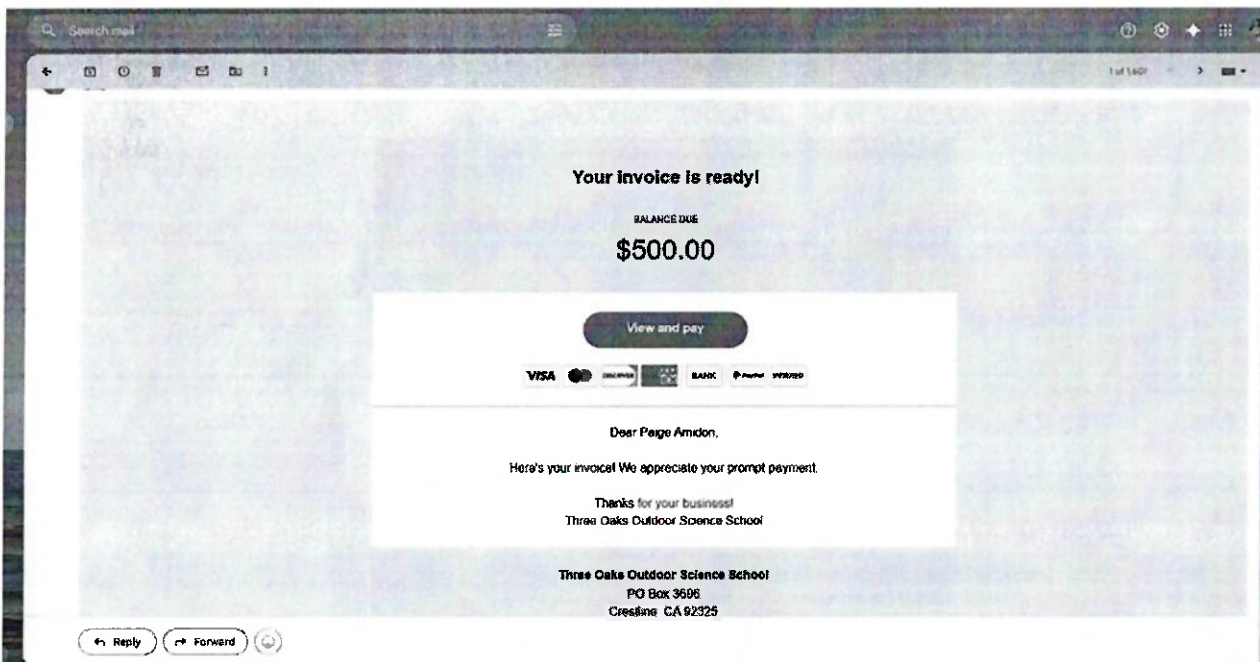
Search mail

1 of 1,401

Your invoice is ready!

BALANCE DUE

$500.00

View and pay

VISA DISCOVER BANK PayPal VENMO

Dear Paige Amidon,

Here's your invoice! We appreciate your prompt payment.

Thanks for your business!
Three Oaks Outdoor Science School

Three Oaks Outdoor Science School
PO Box 3696
Crestline CA 92325

Reply
Forward